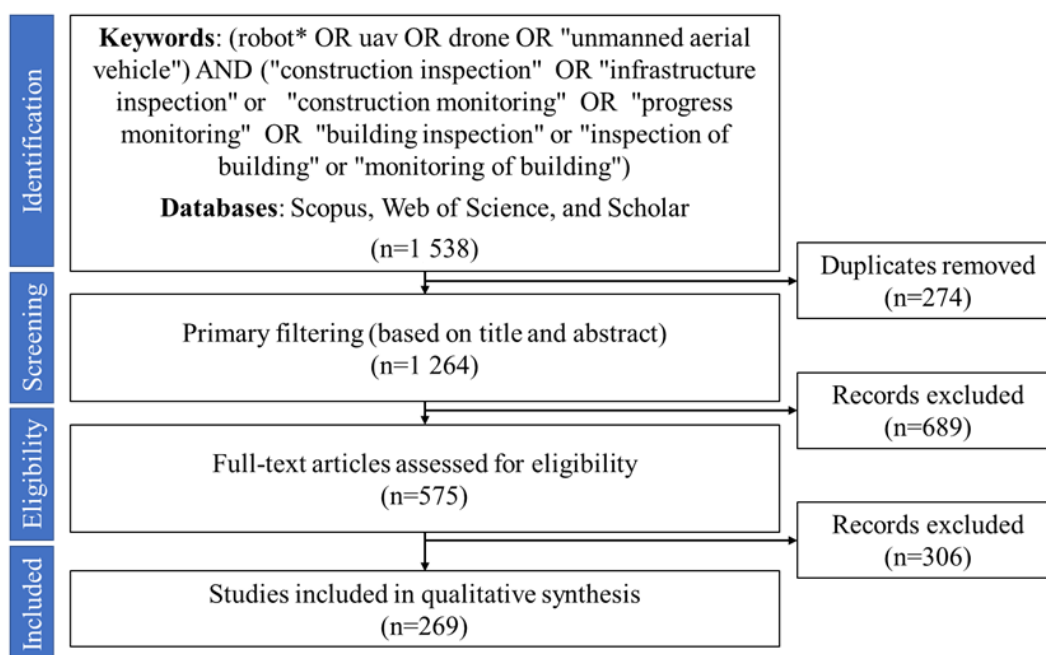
Identification

**Keywords**: (robot* OR uav OR drone OR "unmanned aerial vehicle") AND ("construction inspection" OR "infrastructure inspection" or "construction monitoring" OR "progress monitoring" OR "building inspection" or "inspection of building" or "monitoring of building")

**Databases**: Scopus, Web of Science, and Scholar

(n=1 538)

Duplicates removed
(n=274)

Screening

Primary filtering (based on title and abstract)
(n=1 264)

Records excluded
(n=689)

Eligibility

Full-text articles assessed for eligibility
(n=575)

Records excluded
(n=306)

Included

Studies included in qualitative synthesis
(n=269)